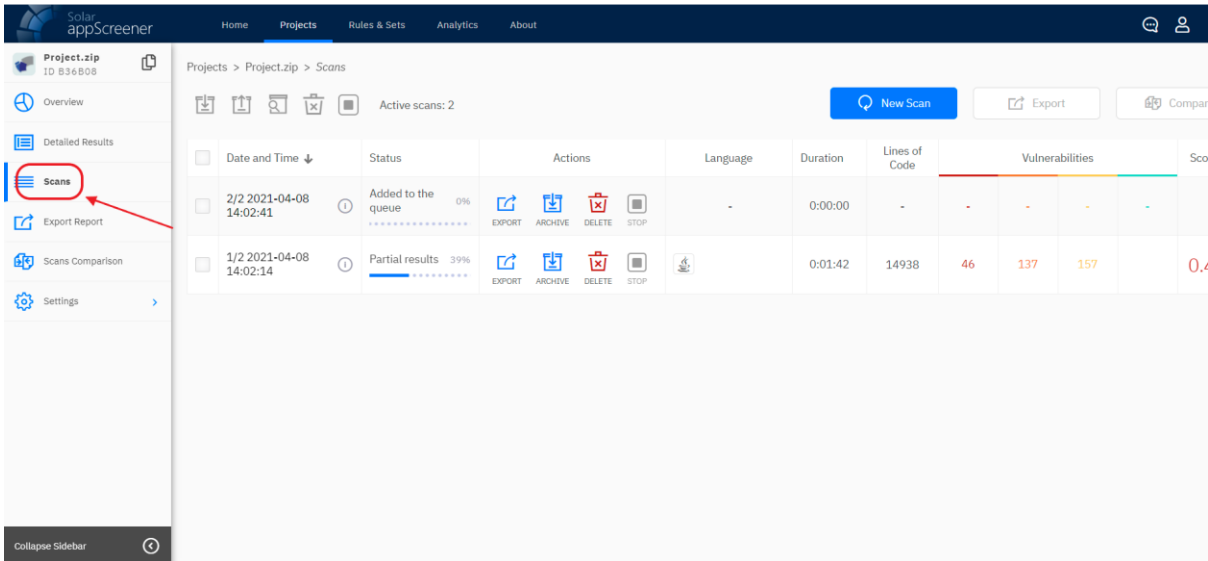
Solar appScreener

Home Projects Rules & Sets Analytics About

Project.zip
ID B36B08

Overview
Detailed Results
Scans
Export Report
Scans Comparison
Settings

Collapse Sidebar

Projects > Project.zip > Scans

Active scans: 2

New Scan Export Compar

| | Date and Time | Status | Actions | Language | Duration | Lines of Code | Vulnerabilities | | | | Sco |
|---|---|---|---|---|---|---|---|---|---|---|---|
| | 2/2 2021-04-08 14:02:41 | Added to the queue 0% | EXPORT ARCHIVE DELETE STOP | - | 0:00:00 | - | - | - | - | - | |
| | 1/2 2021-04-08 14:02:14 | Partial results 39% | EXPORT ARCHIVE DELETE STOP | | 0:01:42 | 14938 | 46 | 137 | 157 | | 0.4 |